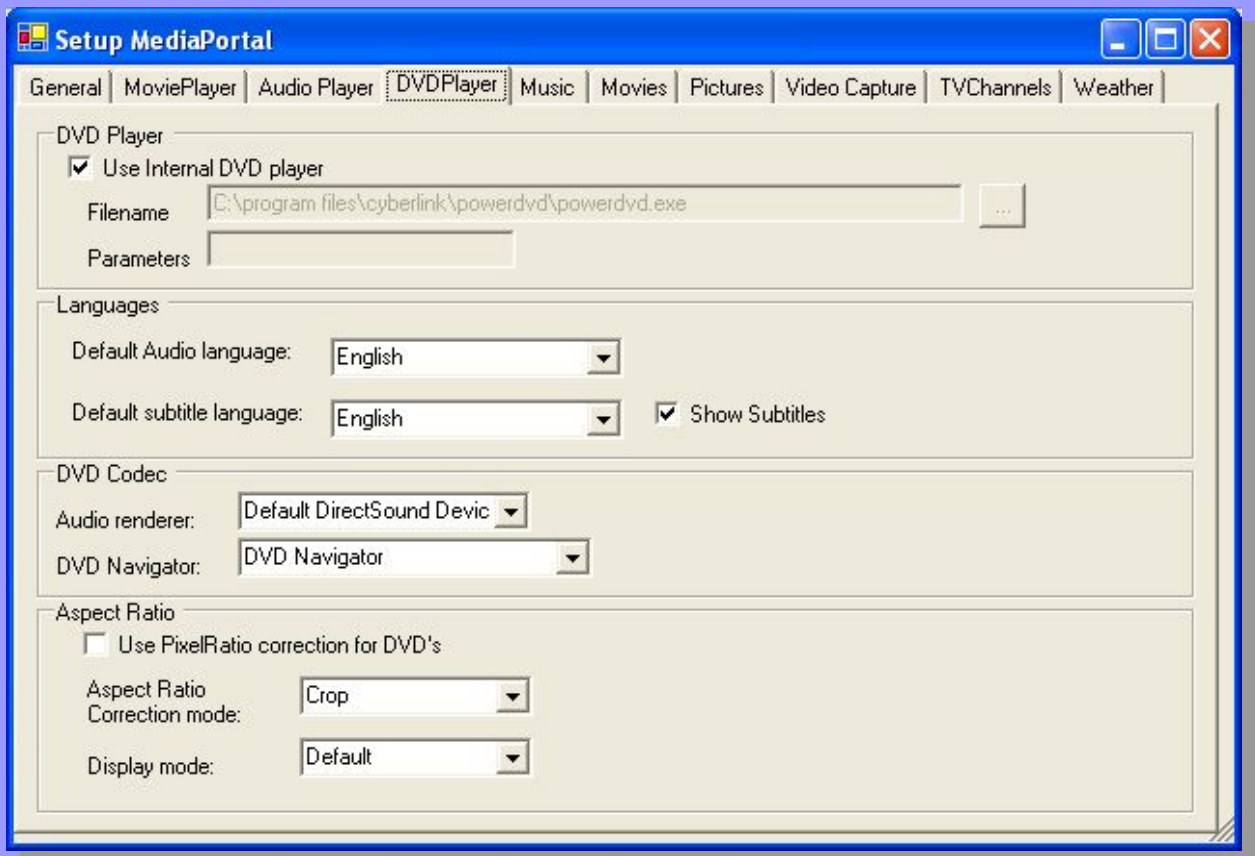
Setup MediaPortal

General | MoviePlayer | Audio Player | DVDPlayer | Music | Movies | Pictures | Video Capture | TVChannels | Weather

DVD Player

Use Internal DVD player

Filename C:\program files\cyberlink\powerdvd\powerdvd.exe ...

Parameters

Languages

Default Audio language: English

Default subtitle language: English

Show Subtitles

DVD Codec

Audio renderer: Default DirectSound Devic

DVD Navigator: DVD Navigator

Aspect Ratio

Use PixelRatio correction for DVD's

Aspect Ratio Correction mode: Crop

Display mode: Default